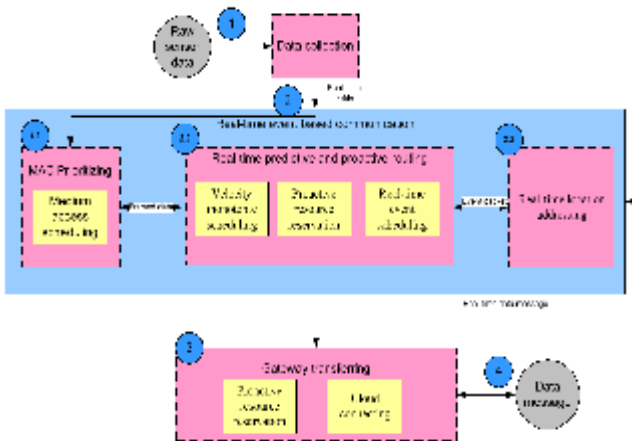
1

Raw sensor data

Data collection

2

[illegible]

Real-time event based communication

41

MAC Prioritizing

Medium access scheduling

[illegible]

42

Real time predictive and proactive routing

Velocity monotonic scheduling

Proactive resource reservation

Real-time event scheduling

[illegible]

43

Real time location addressing

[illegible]

3

Gateway transferring

Proactive resource reservation

Cloud connecting

4

Data storage